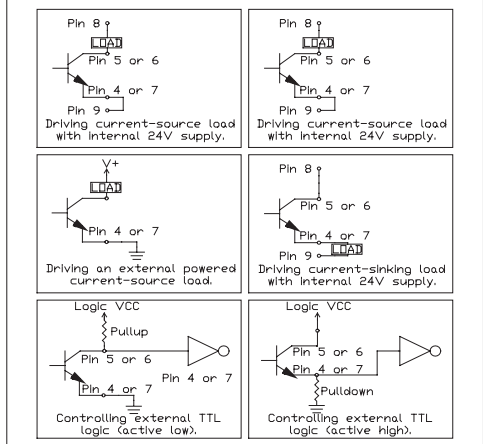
Pin 8
LOAD
Pin 5 or 6
Pin 4 or 7
Pin 9
Driving current-source load with internal 24V supply.

Pin 8
LOAD
Pin 5 or 6
Pin 4 or 7
Pin 9
Driving current-source load with internal 24V supply.

V+
LOAD
Pin 4 or 7
Driving an external powered current-source load.

Pin 8
Pin 5 or 6
Pin 4 or 7
Pin 9
LOAD
Driving current-sinking load with internal 24V supply.

Logic VCC
Pullup
Pin 5 or 6
Pin 4 or 7
Pin 4 or 7
Controlling external TTL logic (active low).

Logic VCC
Pin 5 or 6
Pin 4 or 7
Pulldown
Controlling external TTL logic (active high).